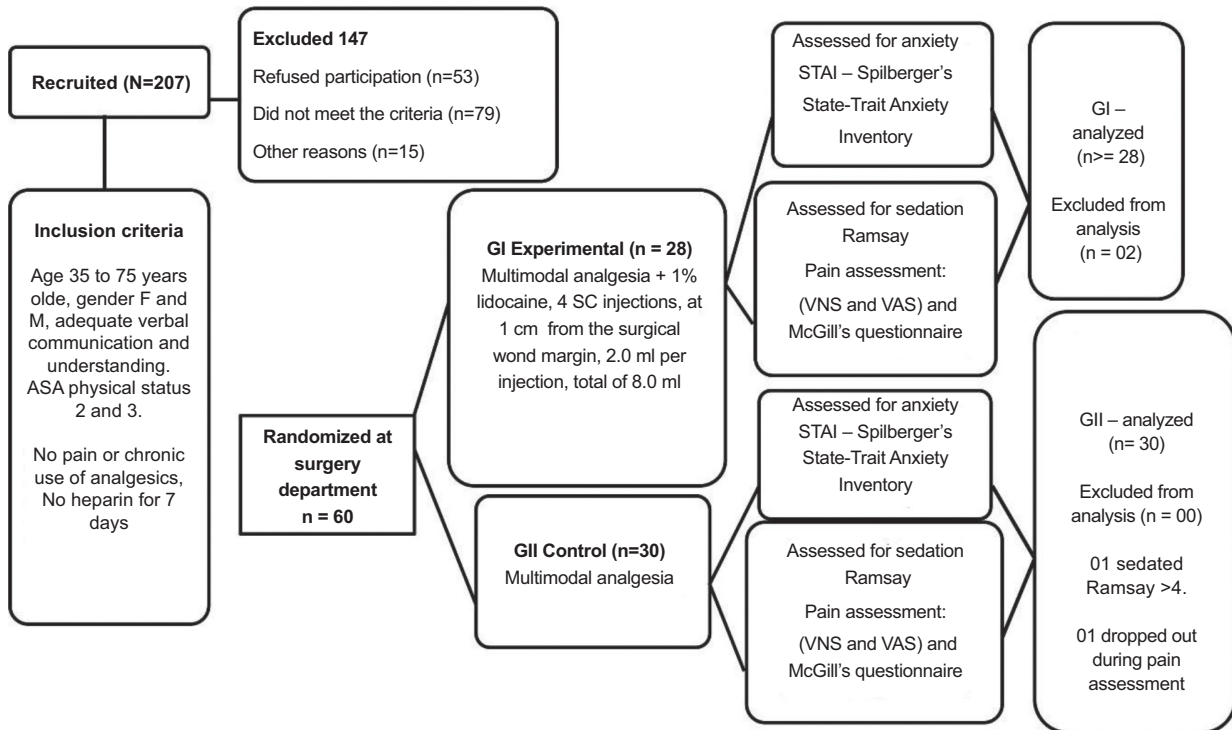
Recruited (N=207)

Excluded 147

Refused participation (n=53)

Did not meet the criteria (n=79)

Other reasons (n=15)

Inclusion criteria

Age 35 to 75 years olde, gender F and M, adequate verbal communication and understanding. ASA physical status 2 and 3.

No pain or chronic use of analgesics, No heparin for 7 days

Randomized at surgery department n = 60

GI Experimental (n = 28)
Multimodal analgesia + 1% lidocaine, 4 SC injections, at 1 cm from the surgical wond margin, 2.0 ml per injection, total of 8.0 ml

GII Control (n=30)
Multimodal analgesia

Assessed for anxiety STAI – Spilberger's State-Trait Anxiety Inventory

Assessed for sedation Ramsay

Pain assessment:

(VNS and VAS) and McGill's questionnaire

Assessed for anxiety STAI – Spilberger's State-Trait Anxiety Inventory

Assessed for sedation Ramsay

Pain assessment:

(VNS and VAS) and McGill's questionnaire

GI – analyzed (n>= 28)

Excluded from analysis (n = 02)

GII – analyzed (n= 30)

Excluded from analysis (n = 00)

01 sedated Ramsay >4.

01 dropped out during pain assessment